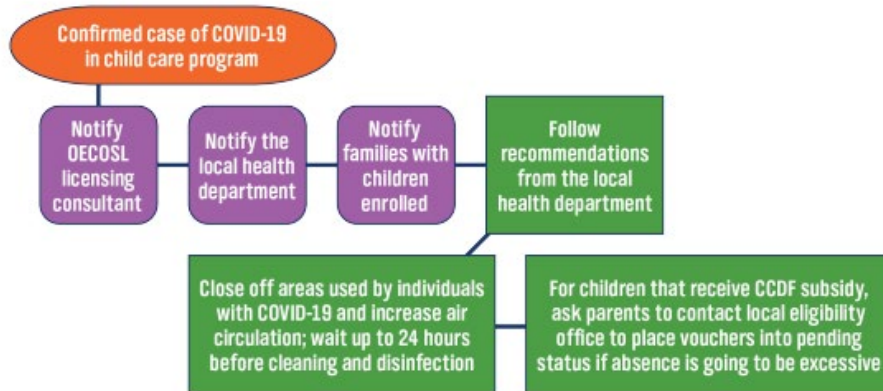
Confirmed case of COVID-19 in child care program

Notify OECOSL licensing consultant

Notify the local health department

Notify families with children enrolled

Follow recommendations from the local health department

Close off areas used by individuals with COVID-19 and increase air circulation; wait up to 24 hours before cleaning and disinfection

For children that receive CCDF subsidy, ask parents to contact local eligibility office to place vouchers into pending status if absence is going to be excessive